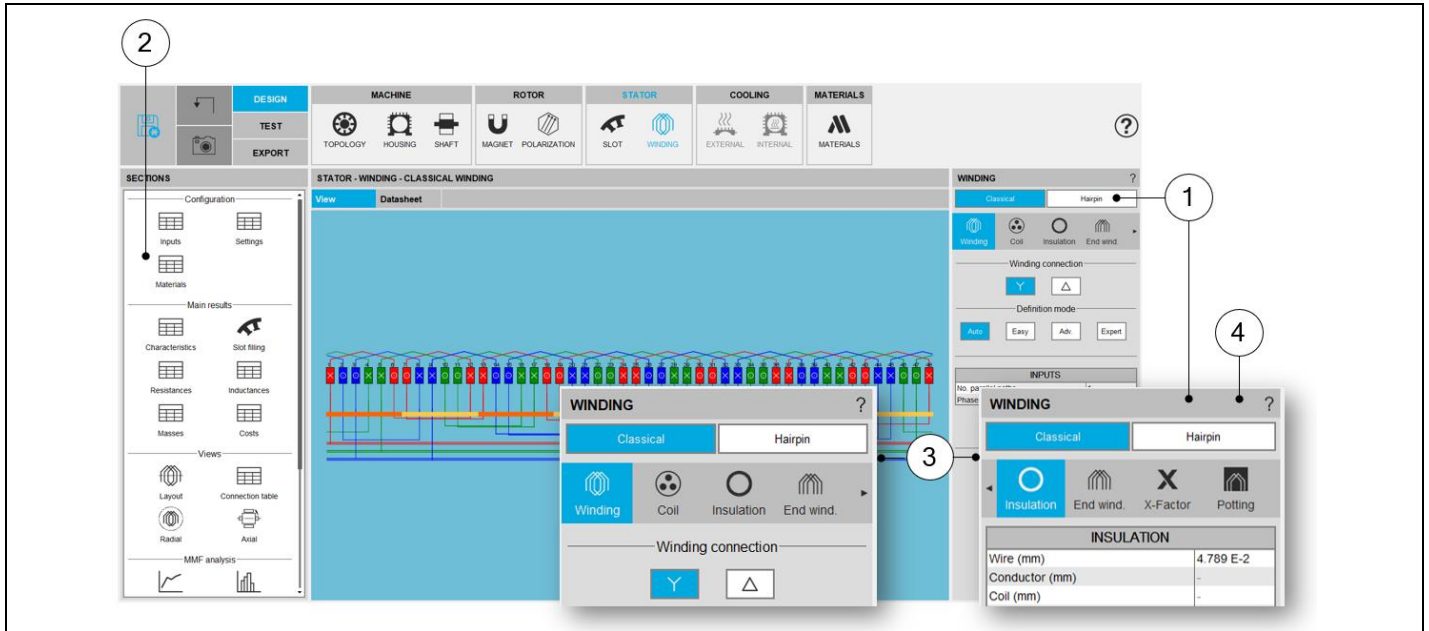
2

DESIGN
TEST
EXPORT

MACHINE
TOPOLOGY HOUSING SHAFT

ROTOR
MAGNET POLARIZATION

STATOR
SLOT WINDING

COOLING
EXTERNAL INTERNAL

MATERIALS
MATERIALS

?

SECTIONS
Configuration
Inputs
Settings
Materials
Main results
Characteristics
Slot filling
Resistances
Inductances
Masses
Costs
Views
Layout
Connection table
Radial
Axial
MMF analysis

STATOR - WINDING - CLASSICAL WINDING
View Datasheet

WINDING ?
Classical Hairpin
1
Winding Coil Insulation End wind.
Winding connection
Definition mode
Auto Easy Adv. Expert
INPUTS
No. parallel paths
Phase

4

WINDING ?
Classical Hairpin
Winding Coil Insulation End wind.
Winding connection

3

WINDING ?
Classical Hairpin
Insulation End wind. X-Factor Potting

| INSULATION | |
|---|---|
| Wire (mm) | 4.789 E-2 |
| Conductor (mm) | - |
| Coil (mm) | - |